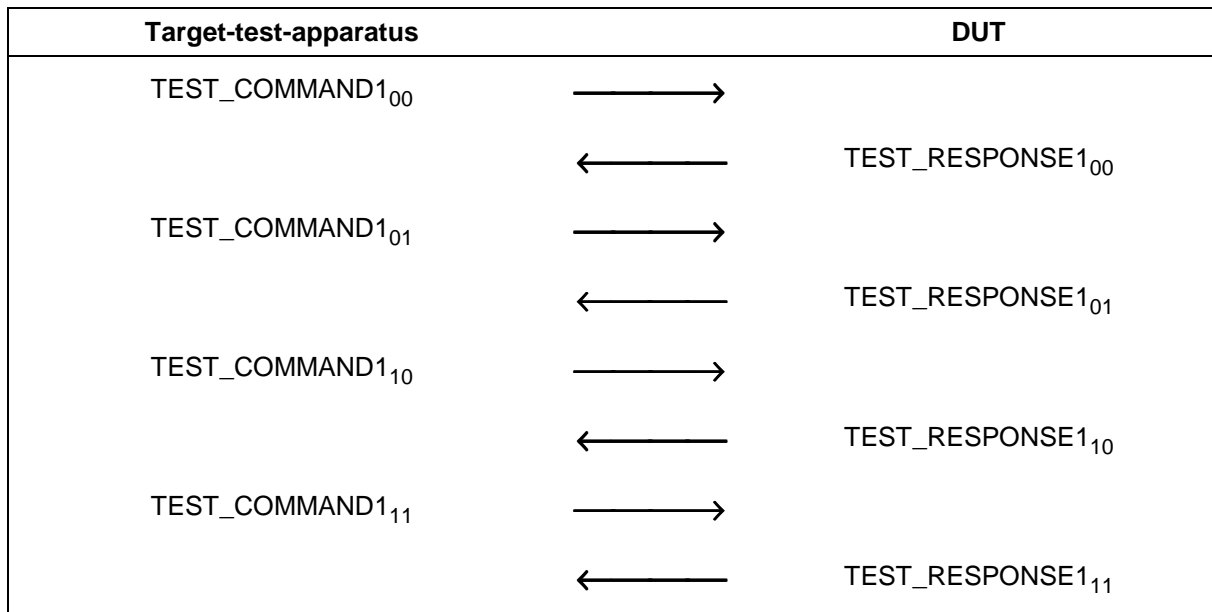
| Target-test-apparatus | | DUT |
|---|---|---|
| TEST_COMMAND1$_{00}$ | $\longrightarrow$ | |
| | $\longleftarrow$ | TEST_RESPONSE1$_{00}$ |
| TEST_COMMAND1$_{01}$ | $\longrightarrow$ | |
| | $\longleftarrow$ | TEST_RESPONSE1$_{01}$ |
| TEST_COMMAND1$_{10}$ | $\longrightarrow$ | |
| | $\longleftarrow$ | TEST_RESPONSE1$_{10}$ |
| TEST_COMMAND1$_{11}$ | $\longrightarrow$ | |
| | $\longleftarrow$ | TEST_RESPONSE1$_{11}$ |